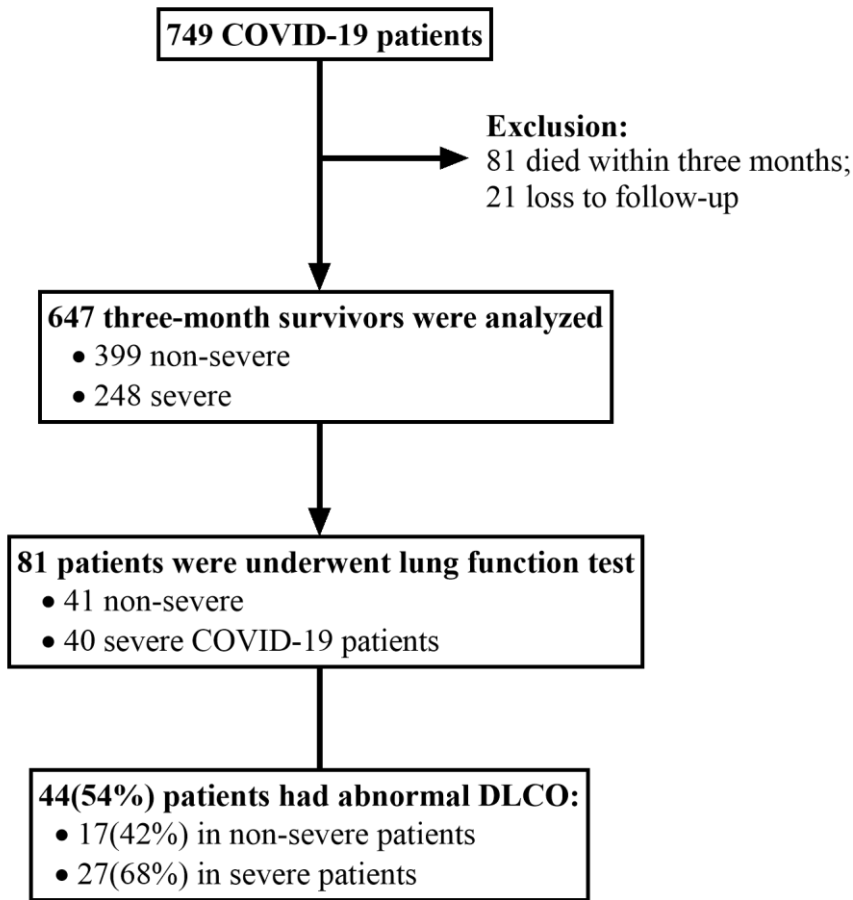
749 COVID-19 patients

Exclusion:
81 died within three months;
21 loss to follow-up

647 three-month survivors were analyzed
• 399 non-severe
• 248 severe

81 patients were underwent lung function test
• 41 non-severe
• 40 severe COVID-19 patients

44(54%) patients had abnormal DLCO:
• 17(42%) in non-severe patients
• 27(68%) in severe patients